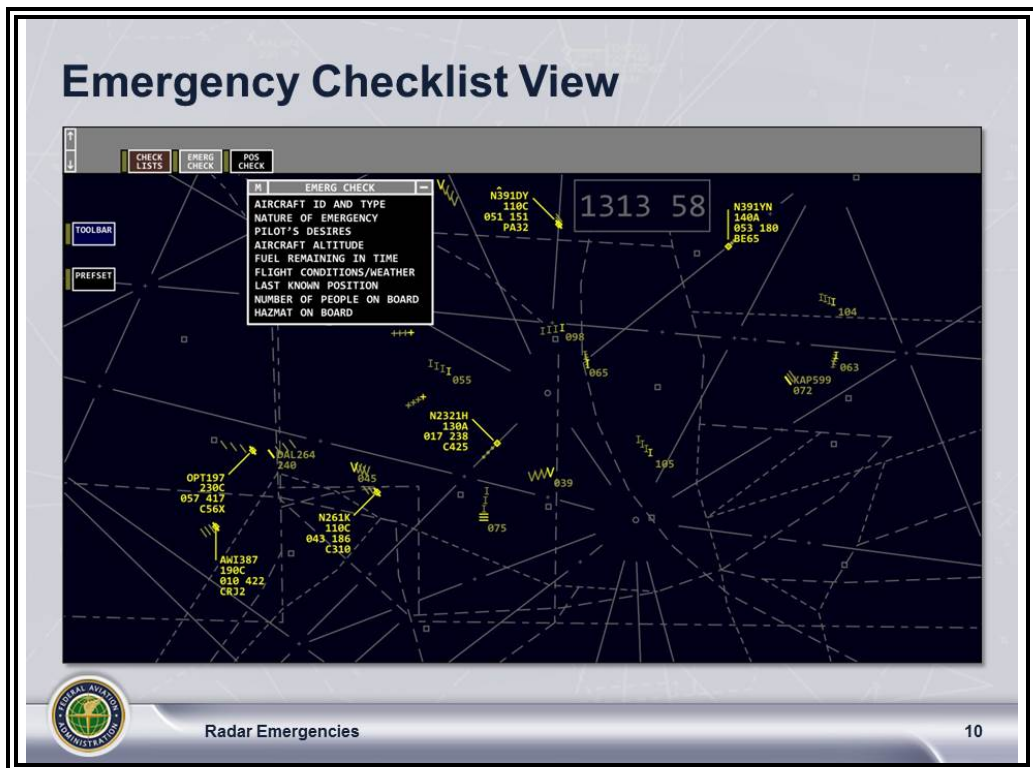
Emergency Checklist View

CHECK LISTS
EMERG CHECK
POS CHECK

TOOLBAR
PREFSET

M
EMERG CHECK
AIRCRAFT ID AND TYPE
NATURE OF EMERGENCY
PILOT'S DESIRES
AIRCRAFT ALTITUDE
FUEL REMAINING IN TIME
FLIGHT CONDITIONS/WEATHER
LAST KNOWN POSITION
NUMBER OF PEOPLE ON BOARD
HAZMAT ON BOARD

N391DY
110C
051 151
PA32

1313 58

N391YN
140A
053 180
BE65

104
098
065
063
KAP599
072
055

N2321H
130A
017 238
C425

105

OPT197
230C
057 417
C56X

DAL264
240
045
039

N261K
110C
043 186
C310

075

AWI387
190C
010 422
CRJ2

FEDERAL AVIATION ADMINISTRATION

Radar Emergencies

10